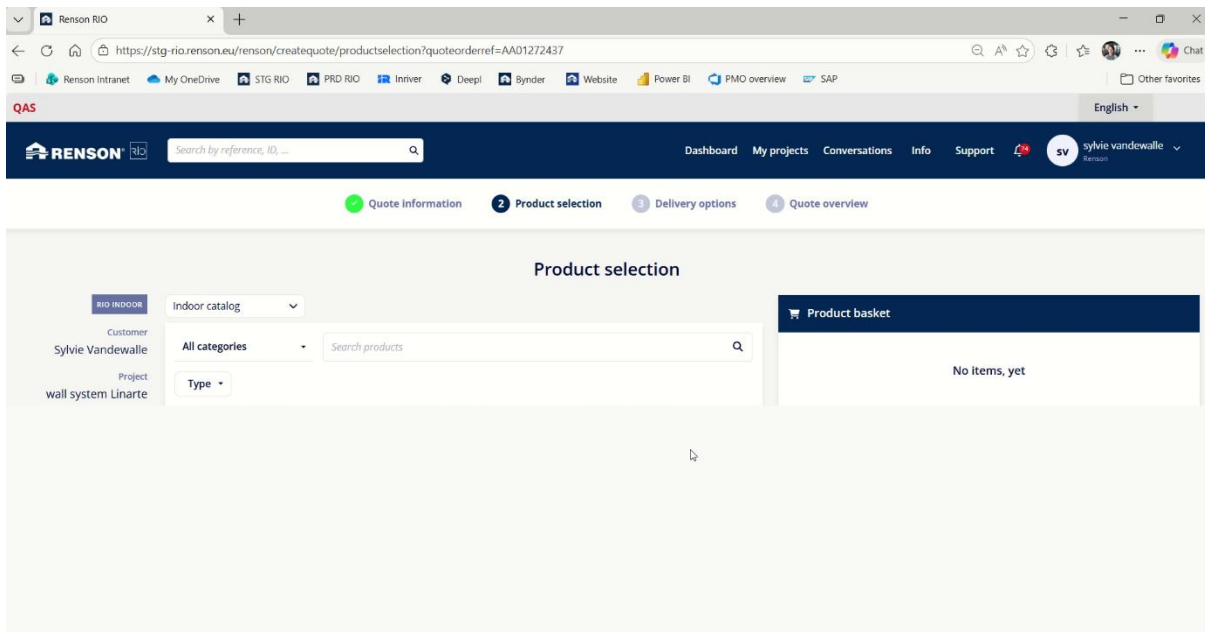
Renson RIO

https://stg-rio.renson.eu/renson/createquote/productselection?quoteorderref=AA01272437

Chat

Renson Intranet   My OneDrive   STG RIO   PRD RIO   Inriver   Deepl   Bynder   Website   Power BI   PMO overview   SAP

Other favorites

QAS

English

RENSON RIO

Search by reference, ID, ...

Dashboard   My projects   Conversations   Info   Support

SV   sylvie vandewalle
Renson

Quote information   2 Product selection   3 Delivery options   4 Quote overview

Product selection

RIO INDOOR

Indoor catalog

Customer
Sylvie Vandewalle

Project
wall system Linarte

All categories

Search products

Type

Product basket

No items, yet